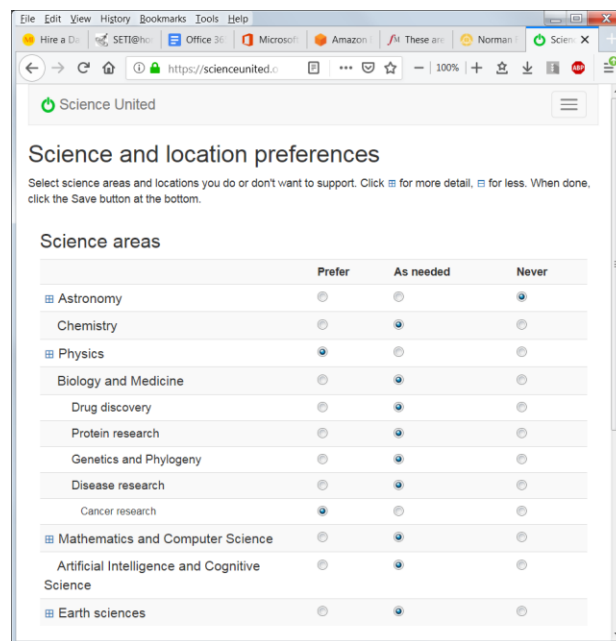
File Edit View History Bookmarks Tools Help

Hire a Da | SETI@ho | Office 36 | Microsof | Amazon | These are | Norman | Scien

https://scienceunited.c

100%

Science United

Science and location preferences

Select science areas and locations you do or don't want to support. Click ⊞ for more detail, ⊟ for less. When done, click the Save button at the bottom.

Science areas

| | Prefer | As needed | Never |
|---|---|---|---|
| ⊞ Astronomy | | | ● |
| Chemistry | | ● | |
| ⊞ Physics | ● | | |
| Biology and Medicine | | ● | |
| Drug discovery | | ● | |
| Protein research | | ● | |
| Genetics and Phylogeny | | ● | |
| Disease research | | ● | |
| Cancer research | ● | | |
| ⊞ Mathematics and Computer Science | | ● | |
| Artificial Intelligence and Cognitive Science | | ● | |
| ⊞ Earth sciences | | ● | |